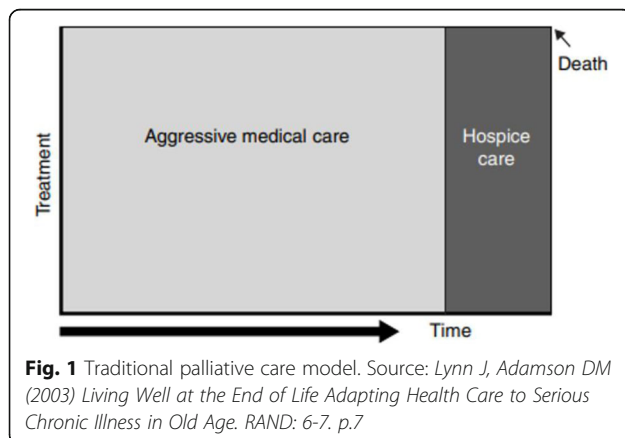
Death

Treatment

Aggressive medical care

Hospice care

Time

**Fig. 1** Traditional palliative care model. Source: *Lynn J, Adamson DM (2003) Living Well at the End of Life Adapting Health Care to Serious Chronic Illness in Old Age. RAND: 6-7. p.7*